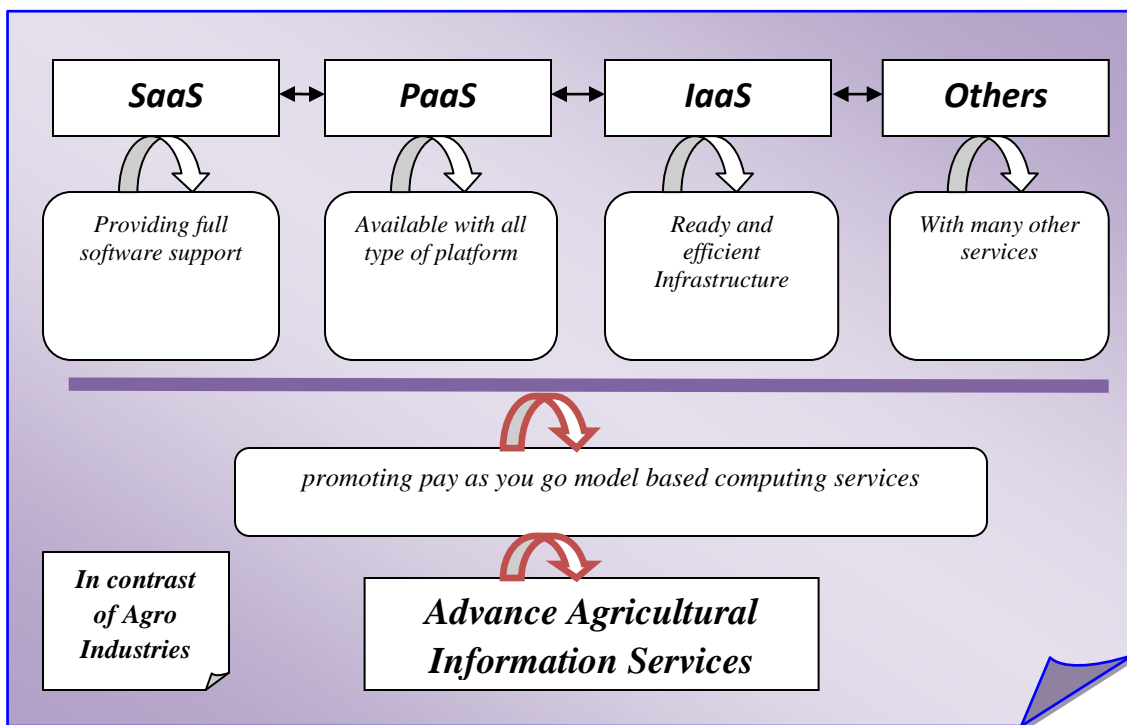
SaaS

PaaS

IaaS

Others

Providing full software support

Available with all type of platform

Ready and efficient Infrastructure

With many other services

promoting pay as you go model based computing services

In contrast of Agro Industries

Advance Agricultural Information Services